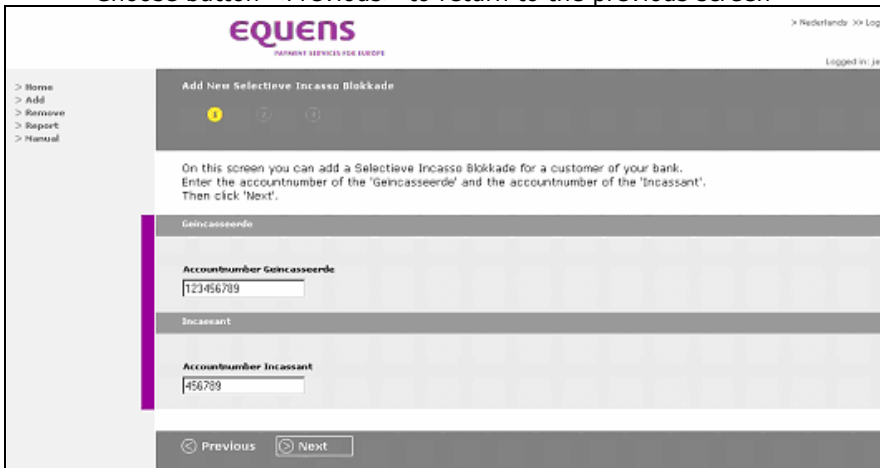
Choose button "Previous" to return to the previous screen

EQUENS
PAYMENT SERVICES FOR EUROPE

> Nederlands >> Log

Logged in: je

> Home
> Add
> Remove
> Report
> Manual

Add New Selectieve Incasso Blokkade

1 2 3

On this screen you can add a Selectieve Incasso Blokkade for a customer of your bank.
Enter the accountnumber of the 'Geincasseerde' and the accountnumber of the 'Incassant'.
Then click 'Next'.

Geincasseerde

Accountnumber Geincasseerde
123456789

Incassant

Accountnumber Incassant
456789

Previous Next